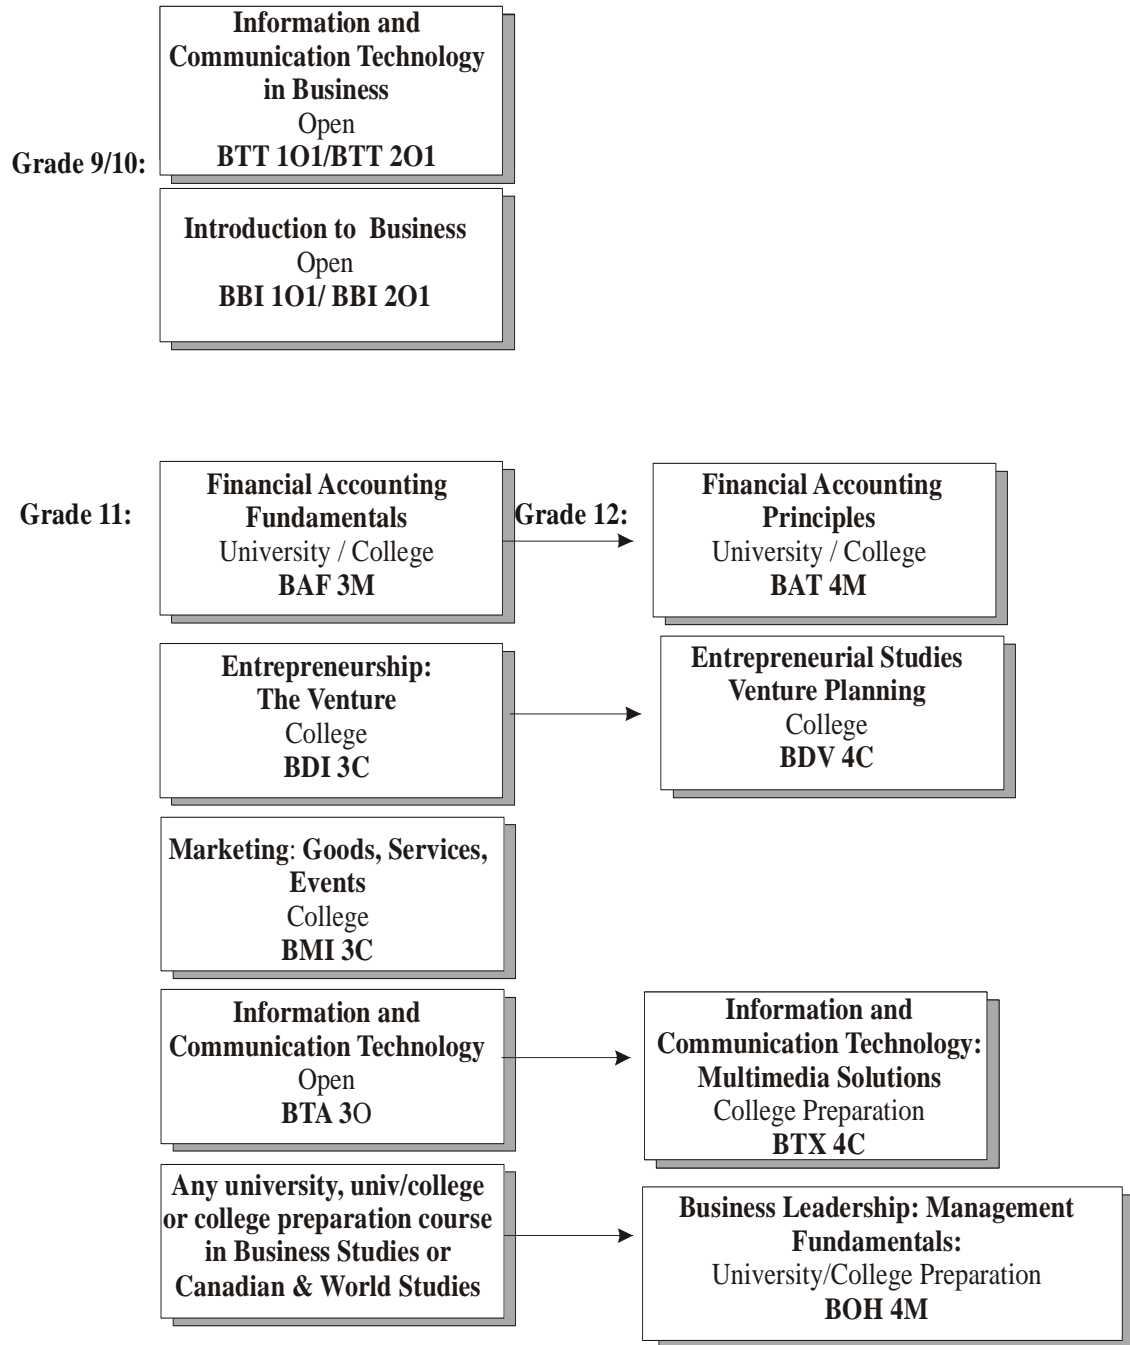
Grade 9/10:

Information and Communication Technology in Business
Open
BTT 1O1/BTT 2O1

Introduction to Business
Open
BBI 1O1/ BBI 2O1

Grade 11:

Financial Accounting Fundamentals
University / College
BAF 3M

Grade 12:

Financial Accounting Principles
University / College
BAT 4M

Entrepreneurship: The Venture
College
BDI 3C

Entrepreneurial Studies Venture Planning
College
BDV 4C

Marketing: Goods, Services, Events
College
BMI 3C

Information and Communication Technology
Open
BTA 3O

Information and Communication Technology: Multimedia Solutions
College Preparation
BTX 4C

Any university, univ/college or college preparation course in Business Studies or Canadian & World Studies

Business Leadership: Management Fundamentals:
University/College Preparation
BOH 4M